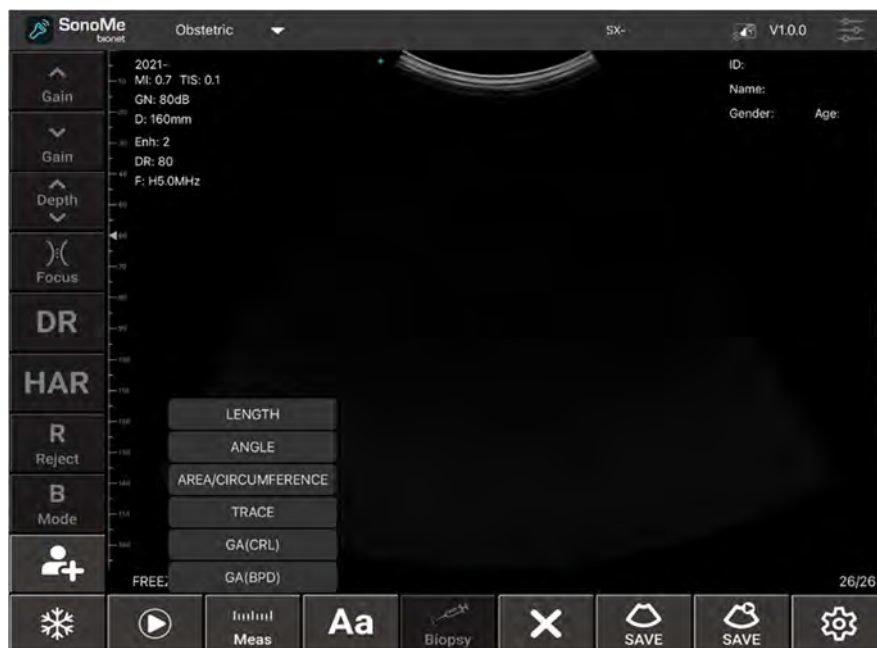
SonoMe bionet Obstetric SX- V1.0.0

Gain
Gain
Depth
Focus
DR
HAR
R Reject
B Mode

2021-
MI: 0.7 TIS: 0.1
GN: 80dB
D: 160mm
Enh: 2
DR: 80
F: H5.0MHz

ID:
Name:
Gender: Age:

LENGTH
ANGLE
AREA/CIRCUMFERENCE
TRACE
GA(CRL)
GA(BPD)

FREE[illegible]

26/26

Meas Aa Biopsy SAVE SAVE